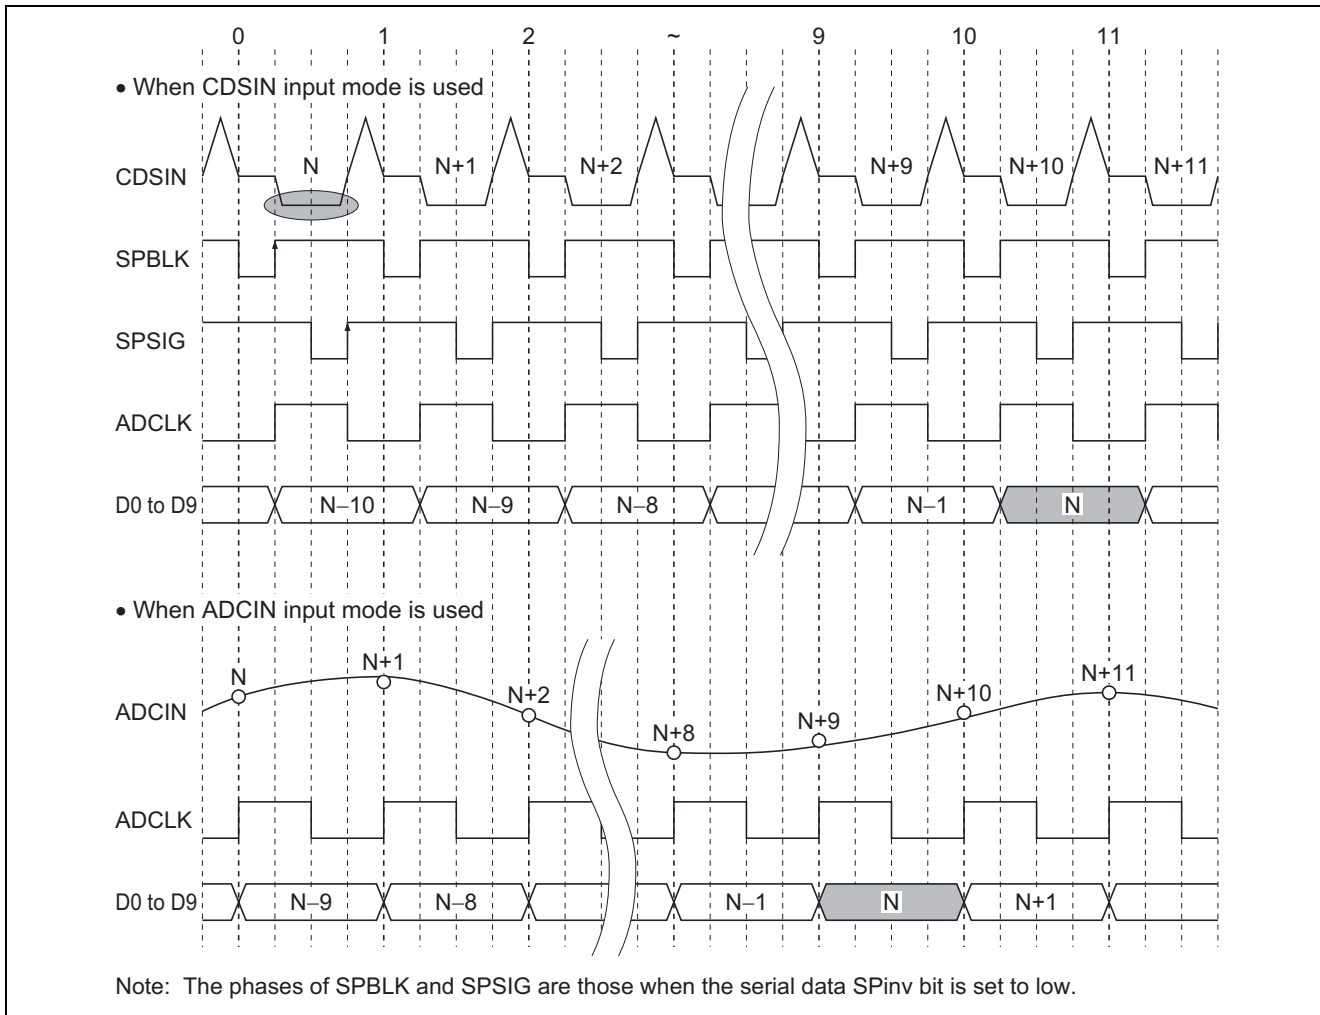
0 1 2 ~ 9 10 11

• When CDSIN input mode is used

CDSIN N N+1 N+2 N+9 N+10 N+11

SPBLK

SPSIG

ADCLK

D0 to D9 N–10 N–9 N–8 N–1 N

• When ADCIN input mode is used

N N+1 N+2 N+8 N+9 N+10 N+11

ADCIN

ADCLK

D0 to D9 N–9 N–8 N–1 N N+1

Note: The phases of SPBLK and SPSIG are those when the serial data SPinv bit is set to low.